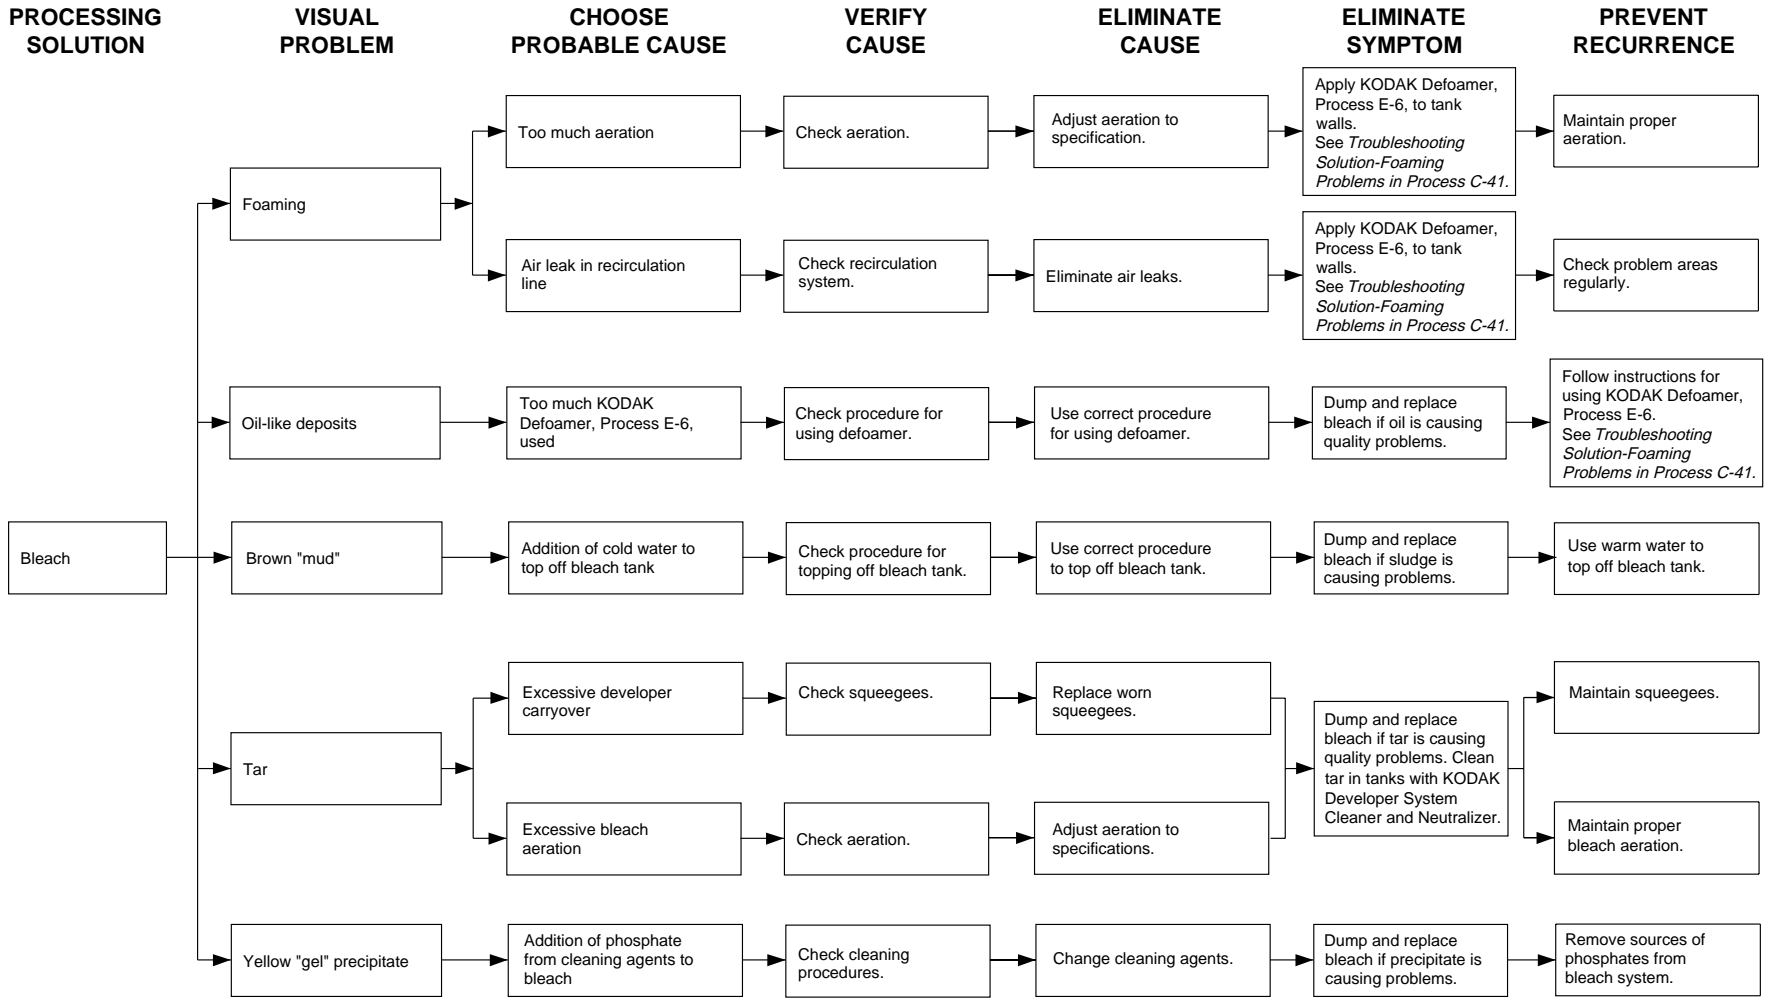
PROCESSING SOLUTION

VISUAL PROBLEM

CHOOSE PROBABLE CAUSE

VERIFY CAUSE

ELIMINATE CAUSE

ELIMINATE SYMPTOM

PREVENT RECURRENCE

Bleach

Foaming

Too much aeration

Check aeration.

Adjust aeration to specification.

Apply KODAK Defoamer, Process E-6, to tank walls. See Troubleshooting Solution-Foaming Problems in Process C-41.

Maintain proper aeration.

Air leak in recirculation line

Check recirculation system.

Eliminate air leaks.

Apply KODAK Defoamer, Process E-6, to tank walls. See Troubleshooting Solution-Foaming Problems in Process C-41.

Check problem areas regularly.

Oil-like deposits

Too much KODAK Defoamer, Process E-6, used

Check procedure for using defoamer.

Use correct procedure for using defoamer.

Dump and replace bleach if oil is causing quality problems.

Follow instructions for using KODAK Defoamer, Process E-6. See Troubleshooting Solution-Foaming Problems in Process C-41.

Brown "mud"

Addition of cold water to top off bleach tank

Check procedure for topping off bleach tank.

Use correct procedure to top off bleach tank.

Dump and replace bleach if sludge is causing problems.

Use warm water to top off bleach tank.

Tar

Excessive developer carryover

Check squeegees.

Replace worn squeegees.

Excessive bleach aeration

Check aeration.

Adjust aeration to specifications.

Dump and replace bleach if tar is causing quality problems. Clean tar in tanks with KODAK Developer System Cleaner and Neutralizer.

Maintain squeegees.

Maintain proper bleach aeration.

Yellow "gel" precipitate

Addition of phosphate from cleaning agents to bleach

Check cleaning procedures.

Change cleaning agents.

Dump and replace bleach if precipitate is causing problems.

Remove sources of phosphates from bleach system.